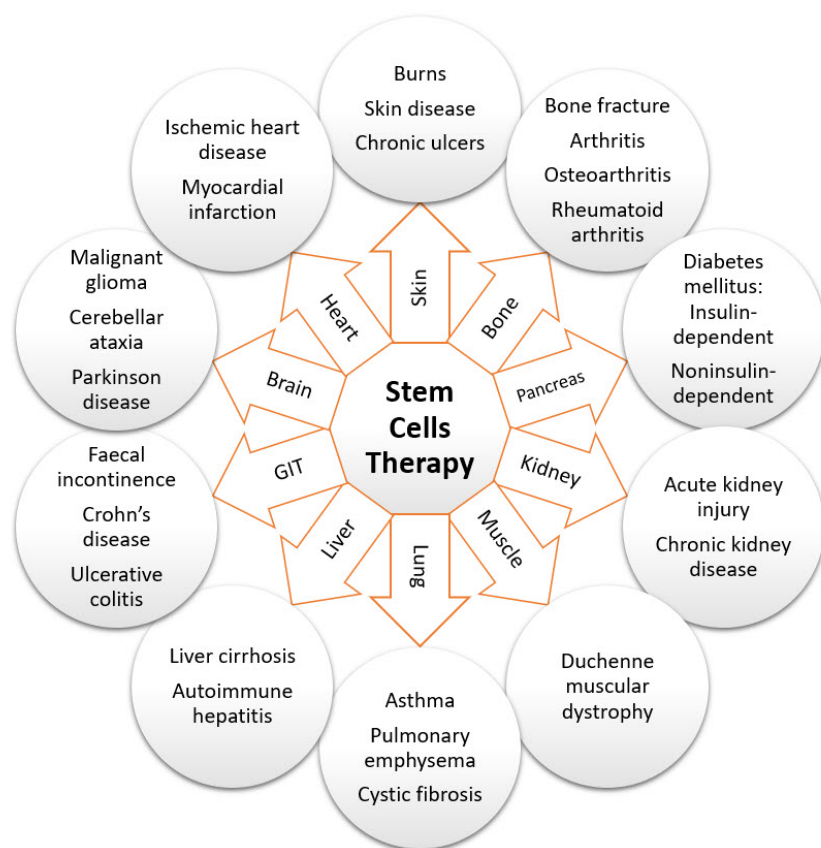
Stem Cells Therapy

Skin

Burns

Skin disease

Chronic ulcers

Bone

Bone fracture

Arthritis

Osteoarthritis

Rheumatoid arthritis

Pancreas

Diabetes mellitus: Insulin-dependent

Noninsulin-dependent

Kidney

Acute kidney injury

Chronic kidney disease

Muscle

Duchenne muscular dystrophy

Lung

Asthma

Pulmonary emphysema

Cystic fibrosis

Liver

Liver cirrhosis

Autoimmune hepatitis

GIT

Faecal incontinence

Crohn's disease

Ulcerative colitis

Brain

Malignant glioma

Cerebellar ataxia

Parkinson disease

Heart

Ischemic heart disease

Myocardial infarction